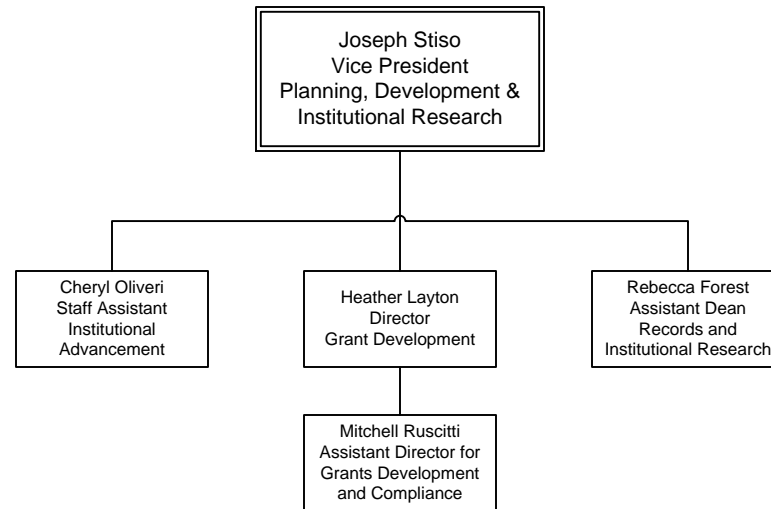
Joseph Stiso
Vice President
Planning, Development &
Institutional Research

Cheryl Oliveri
Staff Assistant
Institutional
Advancement

Heather Layton
Director
Grant Development

Rebecca Forest
Assistant Dean
Records and
Institutional Research

Mitchell Ruscitti
Assistant Director for
Grants Development
and Compliance